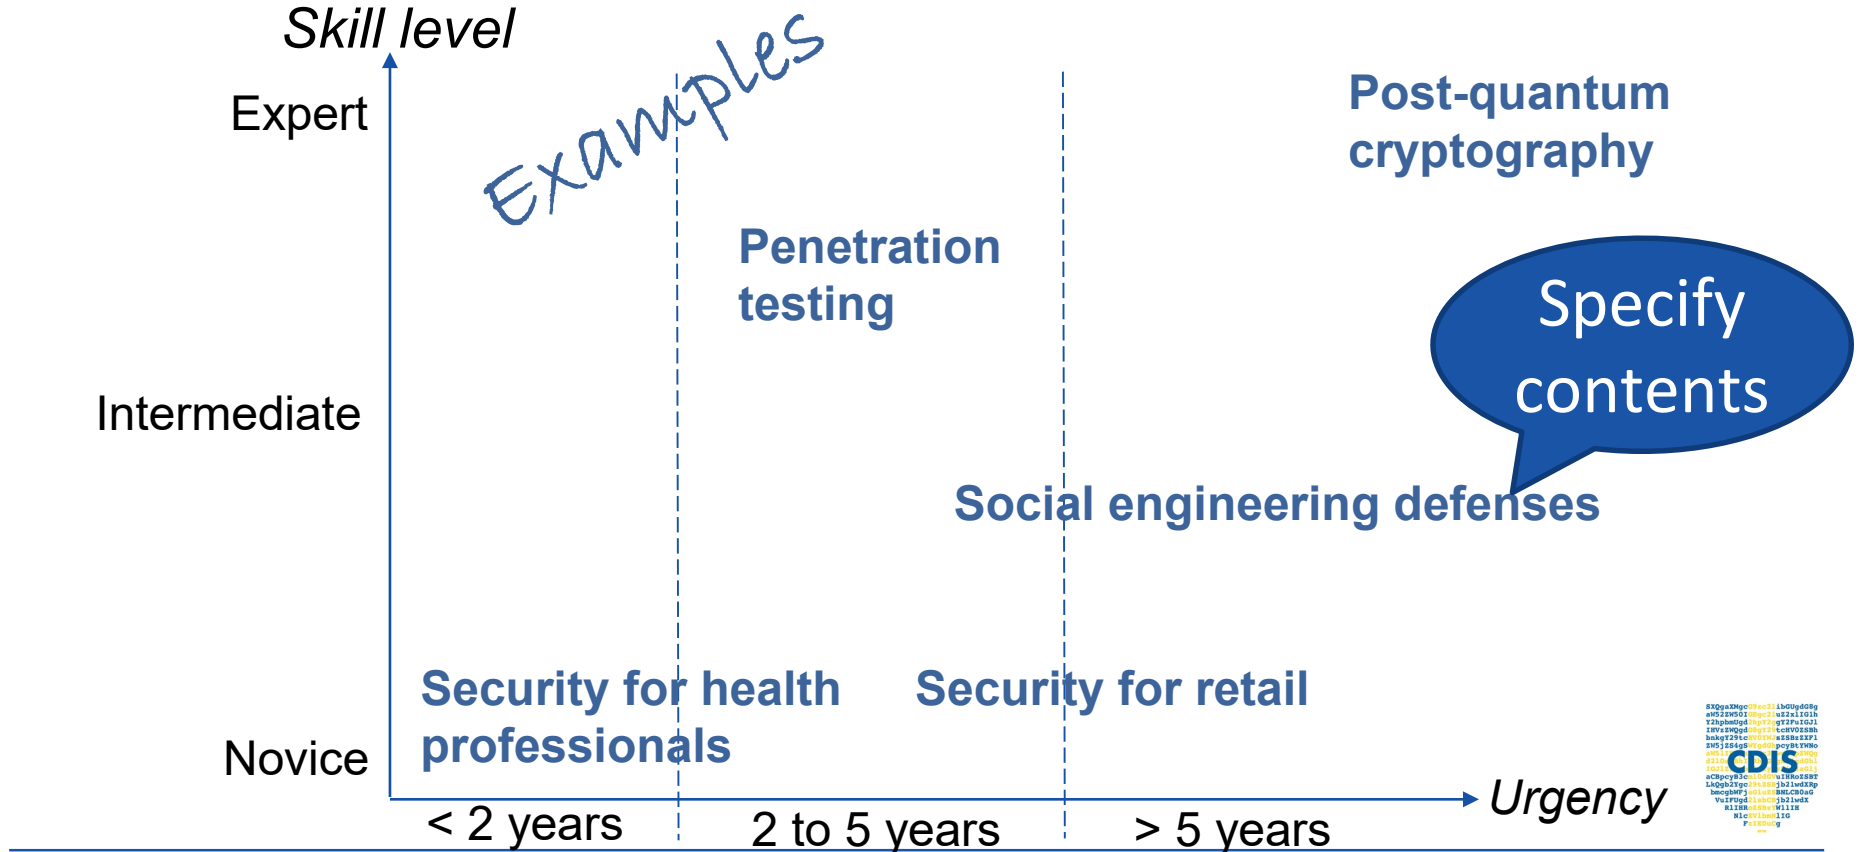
Skill level

Examples

Expert

Intermediate

Novice

Post-quantum cryptography

Penetration testing

Specify contents

Social engineering defenses

Security for health professionals

Security for retail

Urgency

< 2 years

2 to 5 years

> 5 years

CDIS